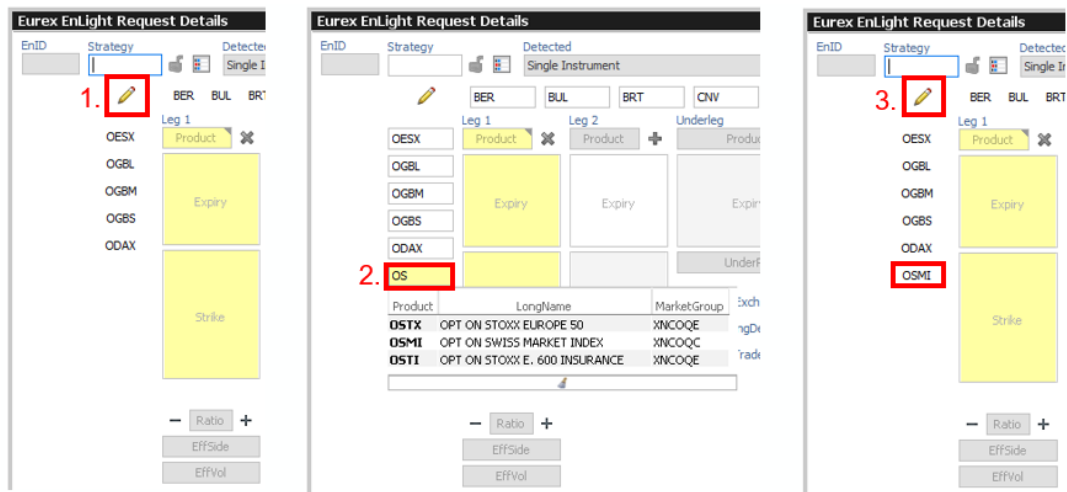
Eurex EnLight Request Details

EnID
Strategy
Detected
Single I

1.

BER BUL BRT

Leg 1
Product

OESX
OGBL
OGBM
OGBS
ODAX

Expiry

Strike

− Ratio +
EffSide
EffVol

Eurex EnLight Request Details

EnID
Strategy
Detected
Single Instrument

BER BUL BRT CNV

Leg 1
Leg 2
Underleg
Product
Product
Produc

OESX
OGBL
OGBM
OGBS
ODAX

Expiry
Expiry
Expir

UnderP

2.
OS

| Product | LongName | MarketGroup |
|---|---|---|
| OSTX | OPT ON STOXX EUROPE 50 | XNCOQE |
| OSMI | OPT ON SWISS MARKET INDEX | XNCOQC |
| OSTI | OPT ON STOXX E. 600 INSURANCE | XNCOQE |

Exch
ngDe
Trade

− Ratio +
EffSide
EffVol

Eurex EnLight Request Details

EnID
Strategy
Detected
Single I

3.

BER BUL BRT

Leg 1
Product

OESX
OGBL
OGBM
OGBS
ODAX
OSMI

Expiry

Strike

− Ratio +
EffSide
EffVol